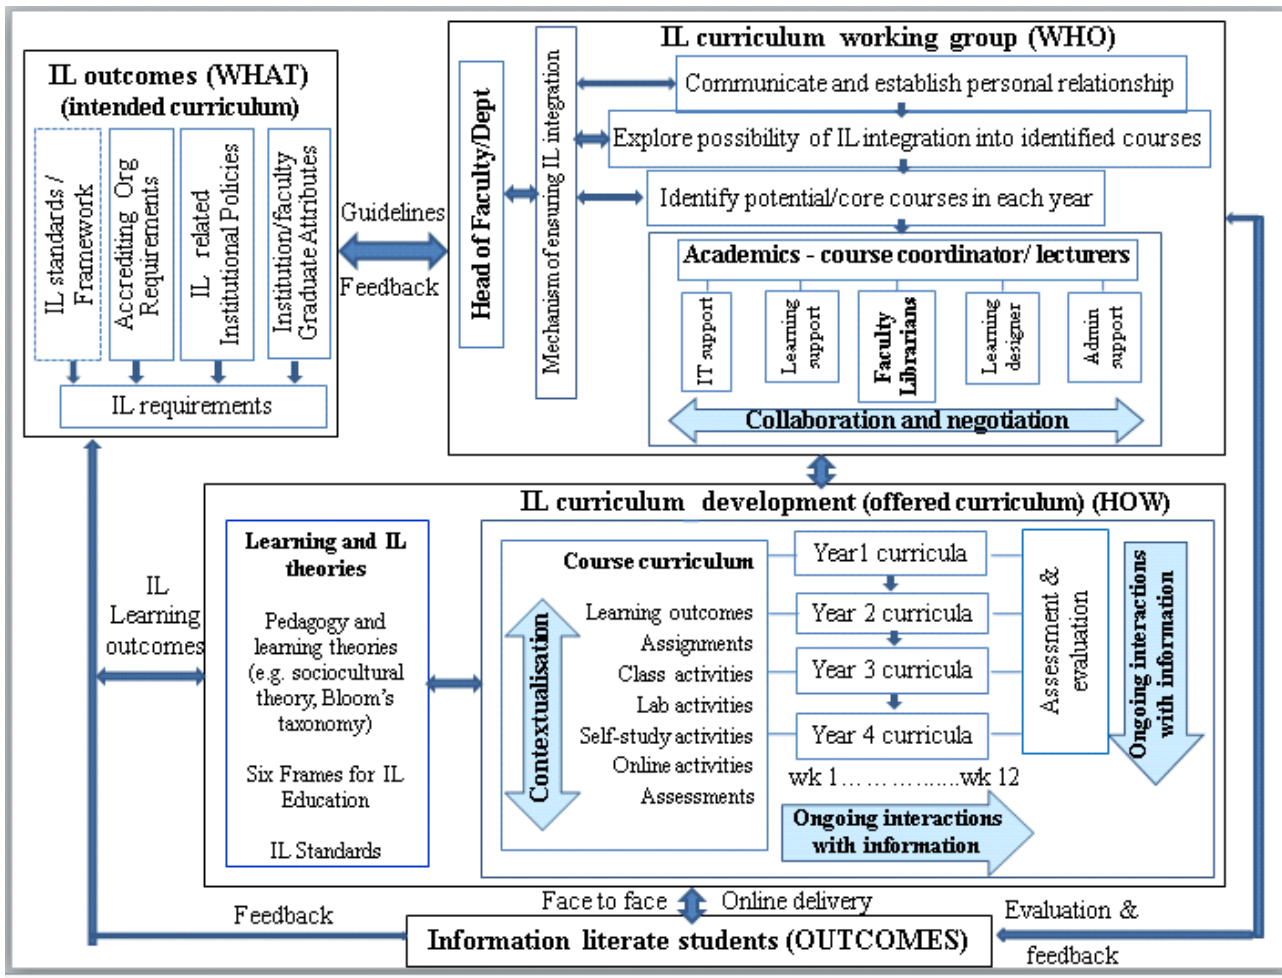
IL outcomes (WHAT) (intended curriculum)

IL standards / Framework

Accrediting Org Requirements

IL related Institutional Policies

Institution/faculty Graduate Attributes

IL requirements

Guidelines

Feedback

IL curriculum working group (WHO)

Head of Faculty/Dept

Mechanism of ensuring IL integration

Communicate and establish personal relationship

Explore possibility of IL integration into identified courses

Identify potential/core courses in each year

Academics - course coordinator/ lecturers

IT support

Learning support

Faculty Librarians

Learning designer

Admin support

Collaboration and negotiation

IL curriculum development (offered curriculum) (HOW)

IL Learning outcomes

Learning and IL theories

Pedagogy and learning theories (e.g. sociocultural theory, Bloom's taxonomy)

Six Frames for IL Education

IL Standards

Course curriculum

Contextualisation

Learning outcomes
Assignments
Class activities
Lab activities
Self-study activities
Online activities
Assessments

Year1 curricula

Year 2 curricula

Year 3 curricula

Year 4 curricula

wk 1……………wk 12

Assessment & evaluation

Ongoing interactions with information

Ongoing interactions with information

Face to face

Online delivery

Feedback

Information literate students (OUTCOMES)

Evaluation & feedback